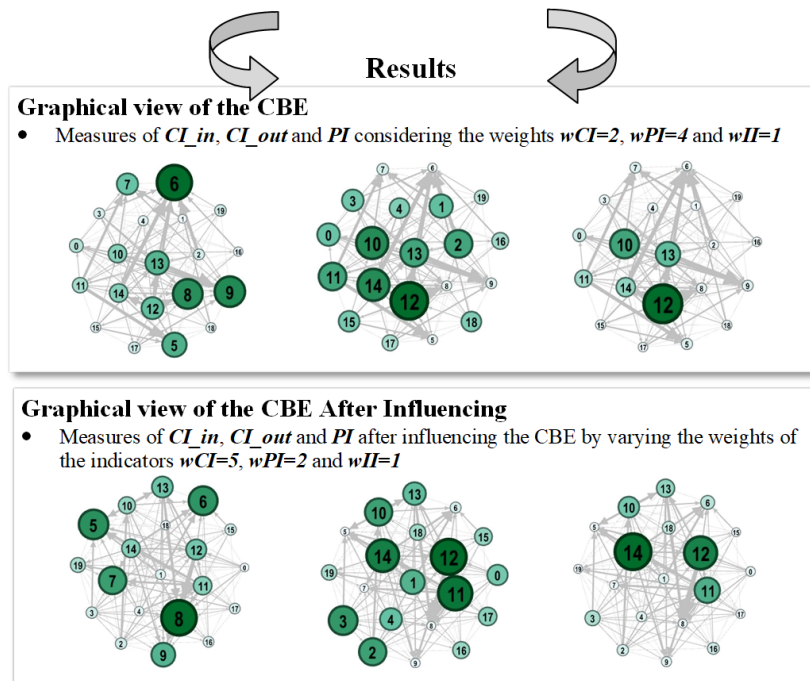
Results

Graphical view of the CBE

• Measures of ***CI_in***, ***CI_out*** and ***PI*** considering the weights ***wCI=2***, ***wPI=4*** and ***wII=1***

7 6 3 4 1 19 0 10 2 16 13 11 14 8 9 12 15 18 17 5

3 4 1 19 0 10 13 2 16 11 14 12 8 9 15 18 17 5 7 6

7 6 3 4 1 19 0 10 13 2 16 11 14 12 8 9 15 18 17 5

Graphical view of the CBE After Influencing

• Measures of ***CI_in***, ***CI_out*** and ***PI*** after influencing the CBE by varying the weights of the indicators ***wCI=5***, ***wPI=2*** and ***wII=1***

13 10 6 5 15 14 12 18 19 7 11 0 8 17 3 1 2 4 9 16

13 10 6 5 18 15 14 12 19 7 1 11 0 3 4 17 8 2 16 9

13 10 6 5 15 14 12 19 7 11 0 3 17 2 9 16